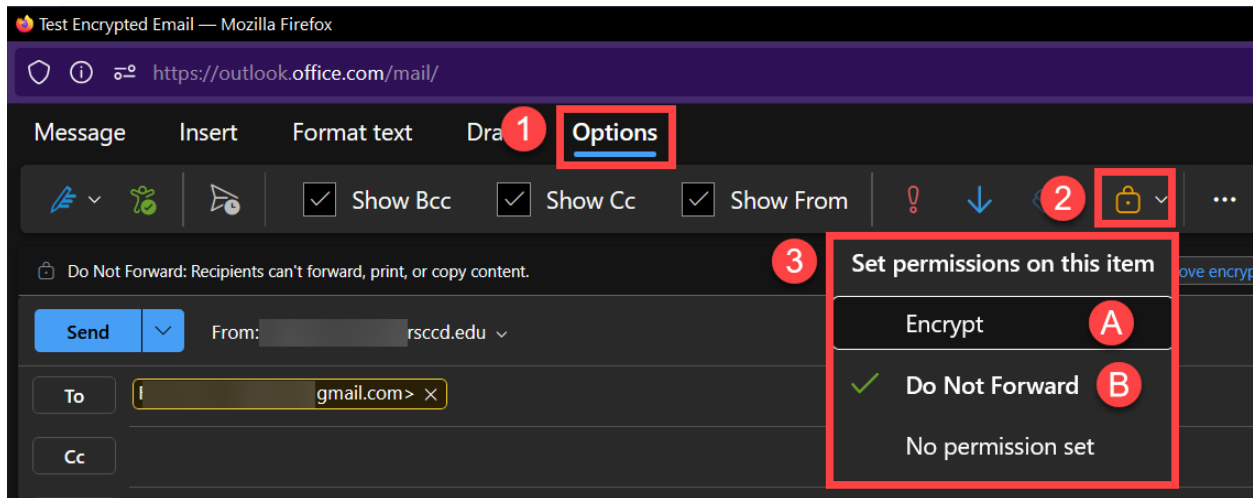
Test Encrypted Email — Mozilla Firefox

https://outlook.office.com/mail/

Message Insert Format text Dra 1 Options

Show Bcc Show Cc Show From 2

Do Not Forward: Recipients can't forward, print, or copy content.

3 Set permissions on this item

ove encryp

Send From: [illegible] rsccd.edu

Encrypt A

To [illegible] gmail.com> ×

Do Not Forward B

Cc

No permission set